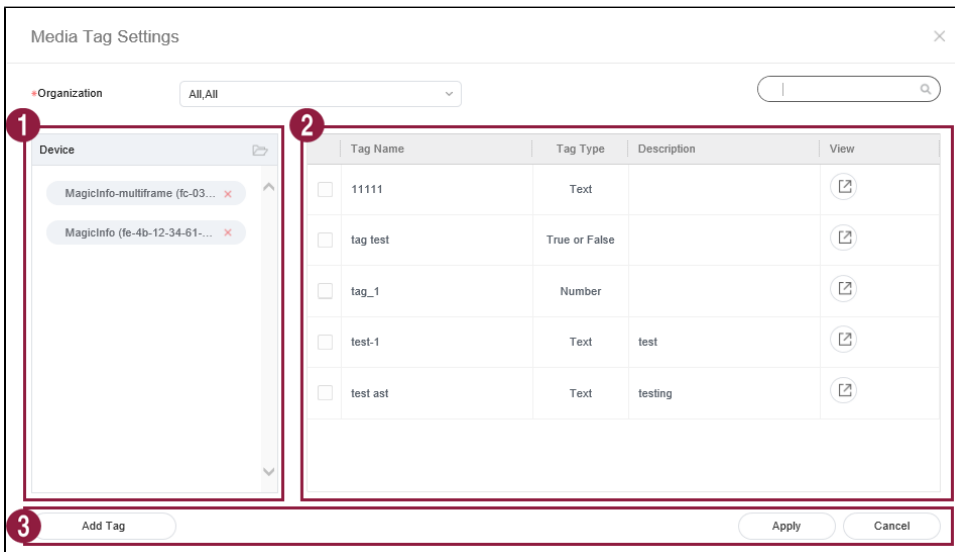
Media Tag Settings

×

*Organization

All,All

1

Device

MagicInfo-multiframe (fc-03... ×

MagicInfo (fe-4b-12-34-61-... ×

2

| | Tag Name | Tag Type | Description | View |
|---|---|---|---|---|
| | 11111 | Text | | |
| | tag test | True or False | | |
| | tag_1 | Number | | |
| | test-1 | Text | test | |
| | test ast | Text | testing | |

3

Add Tag

Apply

Cancel